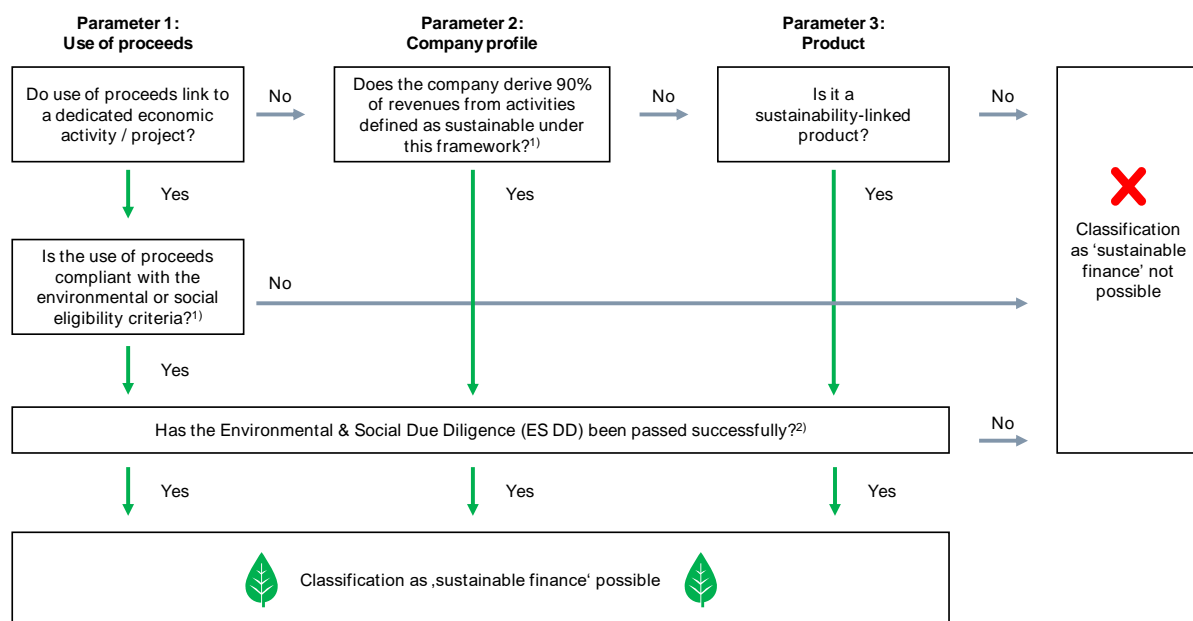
Parameter 1:
Use of proceeds

Parameter 2:
Company profile

Parameter 3:
Product

Do use of proceeds link to a dedicated economic activity / project?

No

Does the company derive 90% of revenues from activities defined as sustainable under this framework?$^{1)}$

No

Is it a sustainability-linked product?

No

Yes

Yes

Yes

Classification as ‘sustainable finance’ not possible

Is the use of proceeds compliant with the environmental or social eligibility criteria?$^{1)}$

No

Yes

Has the Environmental & Social Due Diligence (ES DD) been passed successfully?$^{2)}$

No

Yes

Yes

Yes

Classification as ‚sustainable finance‘ possible